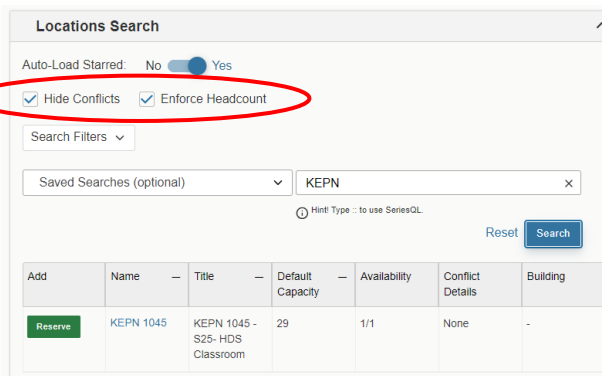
Locations Search

Auto-Load Starred: No Yes

Hide Conflicts  Enforce Headcount

Search Filters

Saved Searches (optional)

KEPN

Hint! Type :: to use SeriesQL.

Reset  Search

| Add | Name | Title | Default Capacity | Availability | Conflict Details | Building |
|---|---|---|---|---|---|---|
| Reserve | KEPN 1045 | KEPN 1045 - S25- HDS Classroom | 29 | 1/1 | None | - |